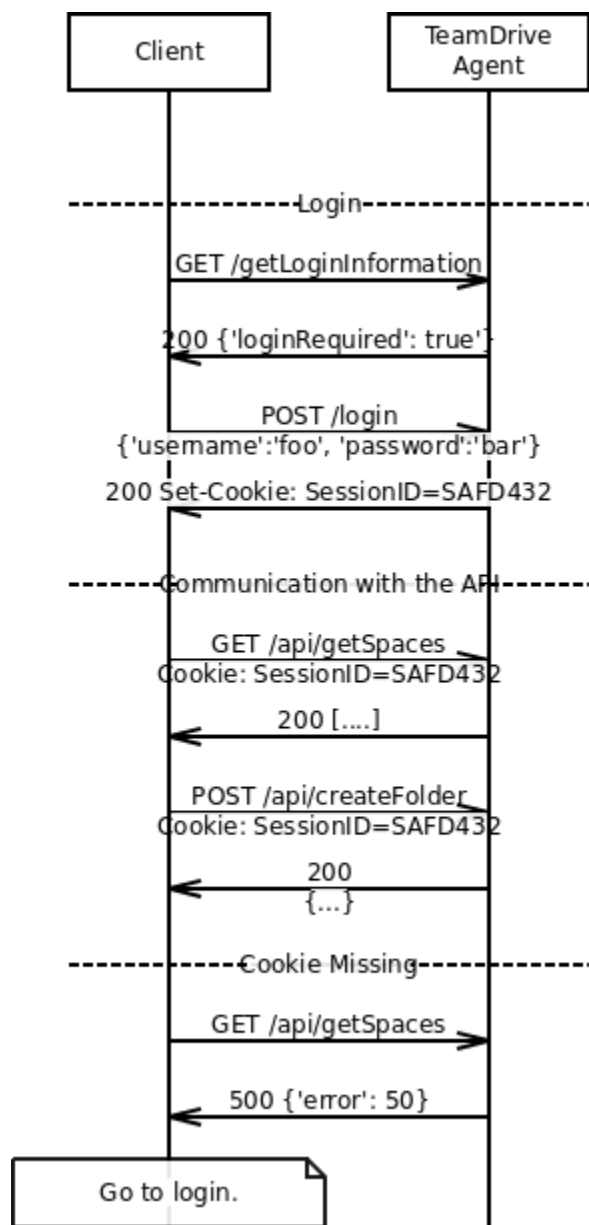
Client

TeamDrive Agent

Login

GET /getLoginInformation

200 {'loginRequired': true'}

POST /login
{'username':'foo', 'password':'bar'}

200 Set-Cookie: SessionID=SAFD432

Communication with the API

GET /api/getSpaces
Cookie: SessionID=SAFD432

200 [....]

POST /api/createFolder
Cookie: SessionID=SAFD432

200
{...}

Cookie Missing

GET /api/getSpaces

500 {'error': 50}

Go to login.